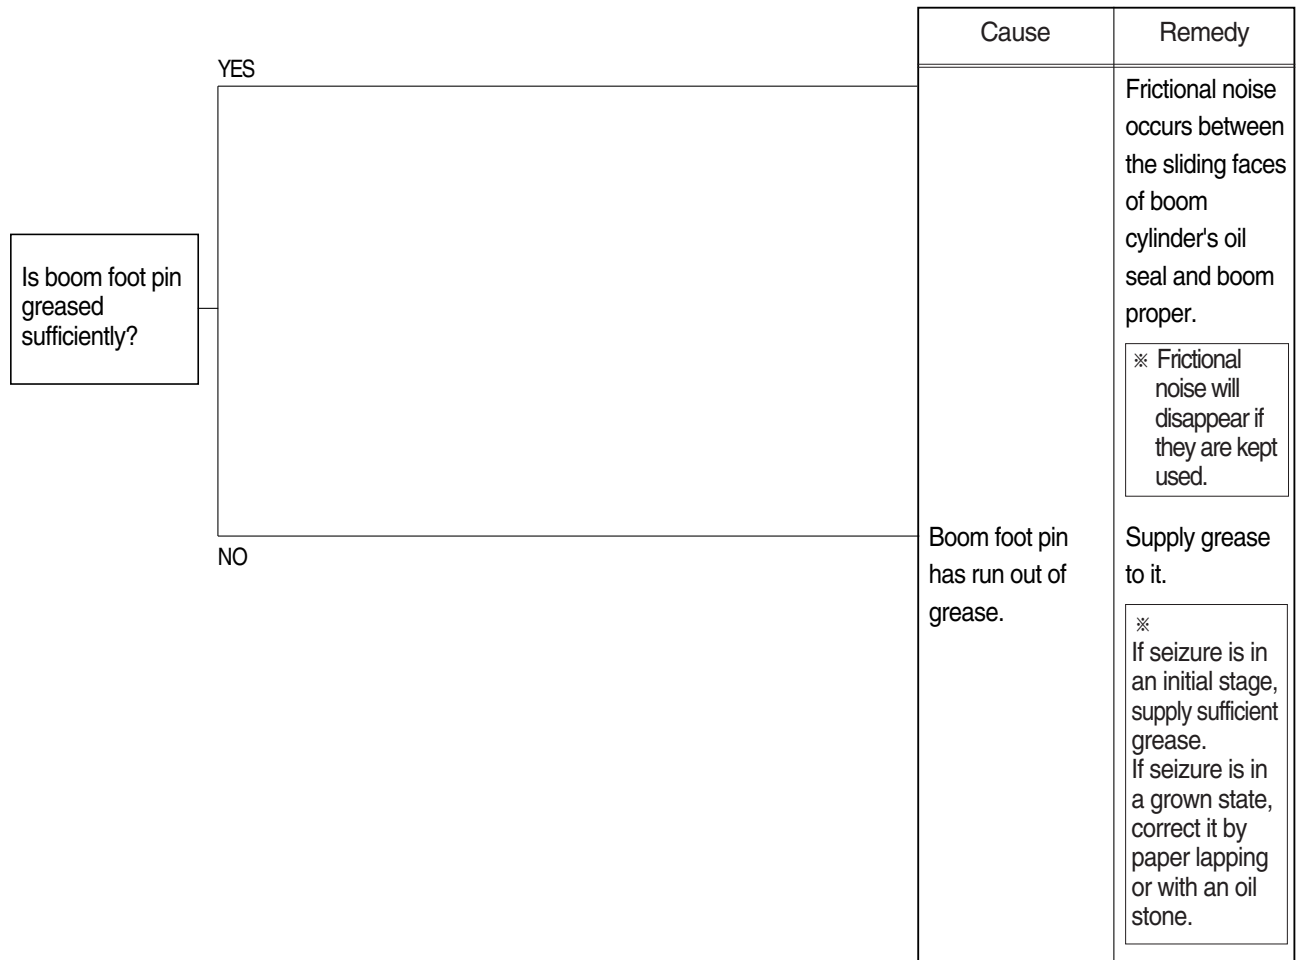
Is boom foot pin greased sufficiently?

YES

NO

| Cause | Remedy |
|---|---|
| | Frictional noise occurs between the sliding faces of boom cylinder's oil seal and boom proper. ※ Frictional noise will disappear if they are kept used. |
| Boom foot pin has run out of grease. | Supply grease to it. ※ If seizure is in an initial stage, supply sufficient grease. If seizure is in a grown state, correct it by paper lapping or with an oil stone. |